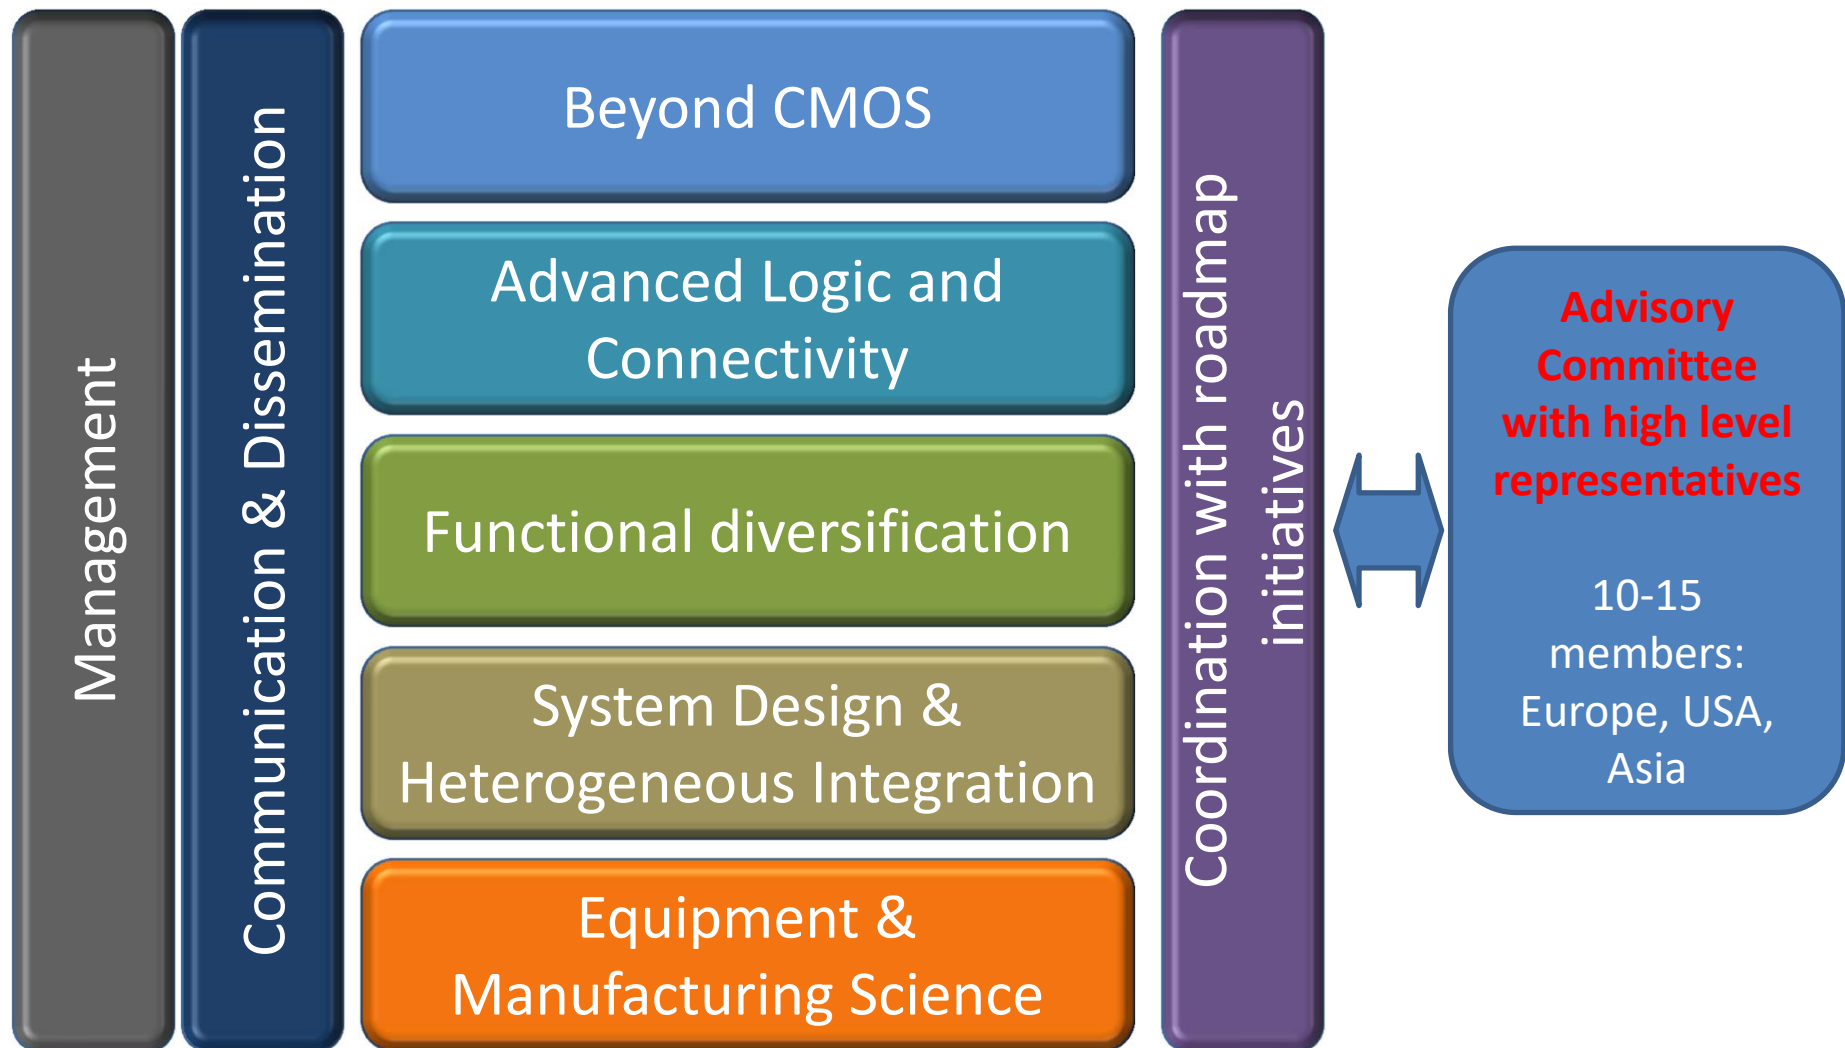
Management

Communication & Dissemination

Beyond CMOS

Advanced Logic and Connectivity

Functional diversification

System Design & Heterogeneous Integration

Equipment & Manufacturing Science

Coordination with roadmap initiatives

Advisory Committee with high level representatives

10-15 members: Europe, USA, Asia